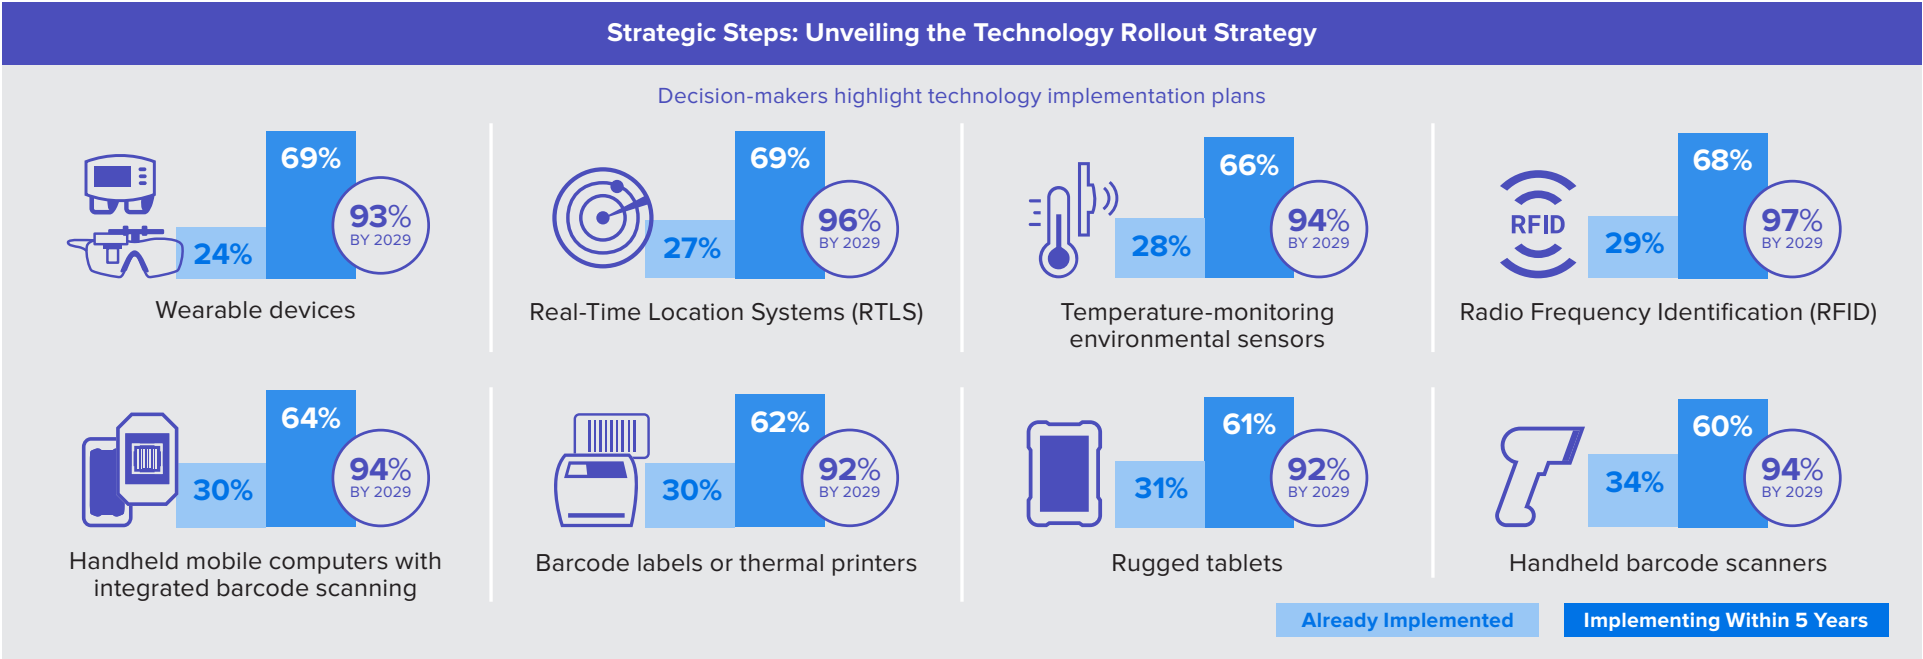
Strategic Steps: Unveiling the Technology Rollout Strategy

Decision-makers highlight technology implementation plans

24% 69% 93% BY 2029
Wearable devices

27% 69% 96% BY 2029
Real-Time Location Systems (RTLS)

28% 66% 94% BY 2029
Temperature-monitoring environmental sensors

RFID
29% 68% 97% BY 2029
Radio Frequency Identification (RFID)

30% 64% 94% BY 2029
Handheld mobile computers with integrated barcode scanning

30% 62% 92% BY 2029
Barcode labels or thermal printers

31% 61% 92% BY 2029
Rugged tablets

34% 60% 94% BY 2029
Handheld barcode scanners

Already Implemented
Implementing Within 5 Years